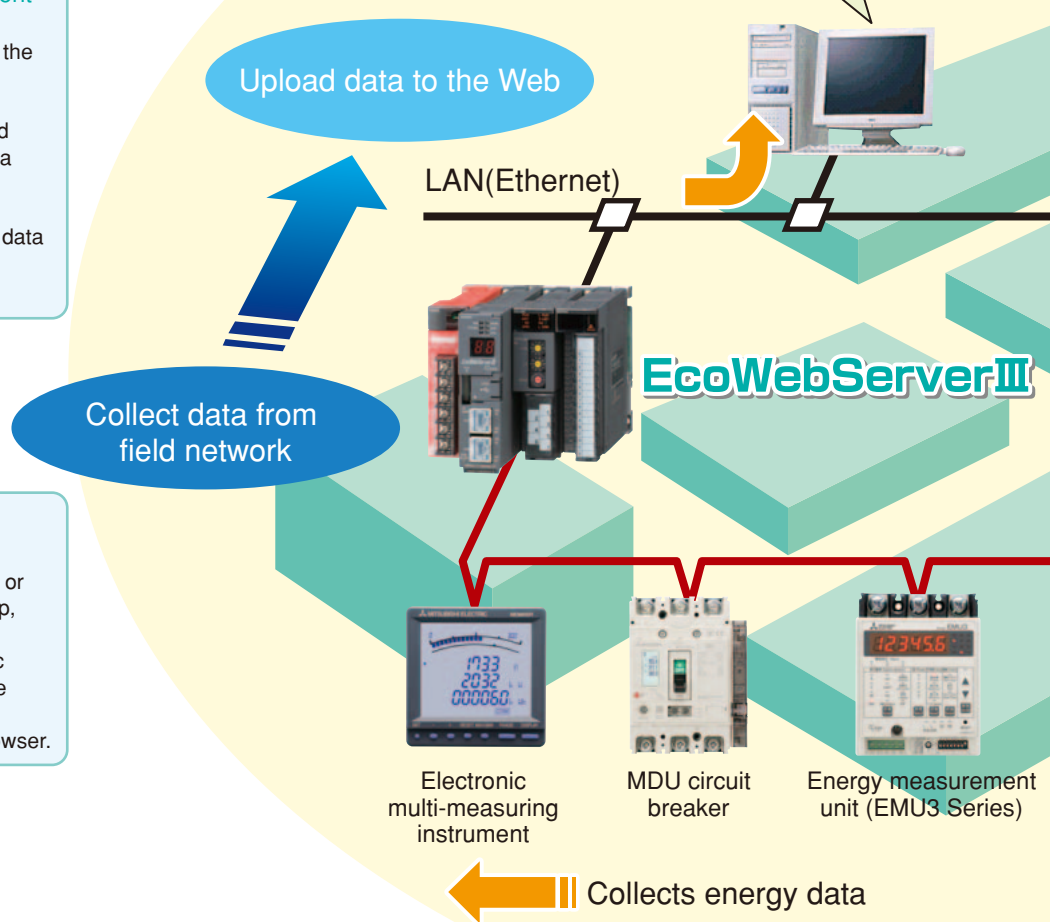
ent

the

d
a

data

Upload data to the Web

LAN(Ethernet)

EcoWebServerIII

Collect data from field network

or
p,

c
e

wser.

1733
2032
000060

12345.6

Electronic multi-measuring instrument

MDU circuit breaker

Energy measurement unit (EMU3 Series)

Collects energy data